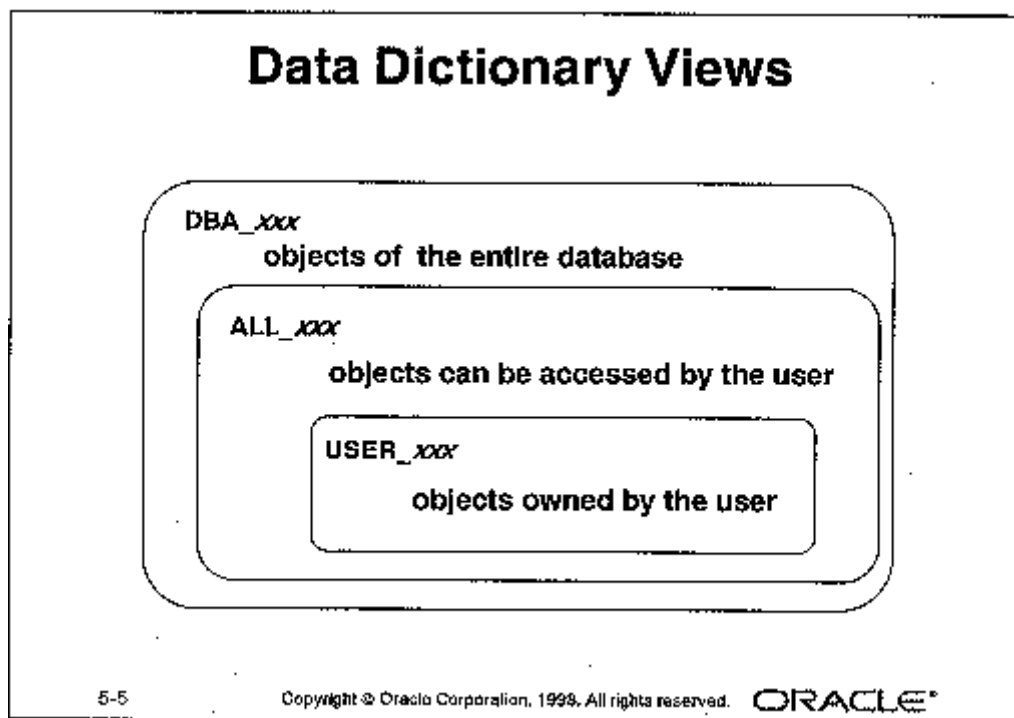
Data Dictionary Views

DBA_xxx

objects of the entire database

ALL_xxx

objects can be accessed by the user

USER_xxx

objects owned by the user

5-5

Copyright © Oracle Corporation, 1998. All rights reserved.

ORACLE®